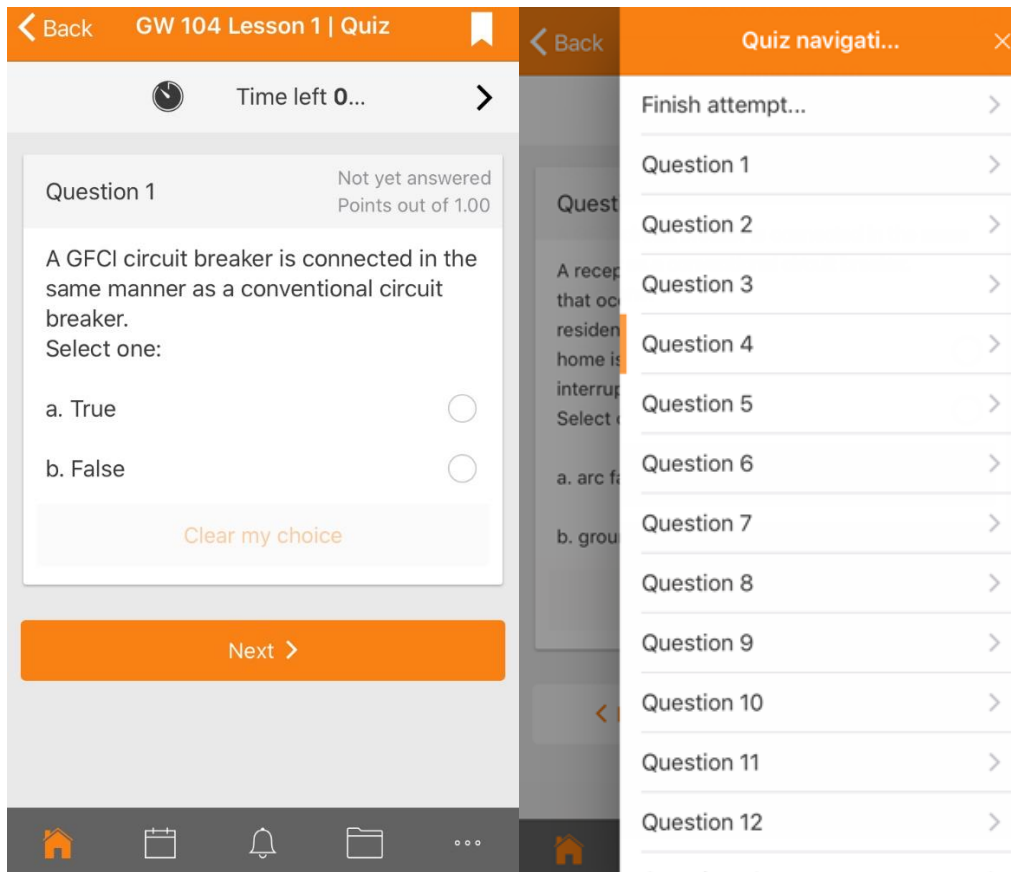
Back GW 104 Lesson 1 | Quiz

Time left 0...

Question 1

Not yet answered
Points out of 1.00

A GFCI circuit breaker is connected in the same manner as a conventional circuit breaker.
Select one:

a. True

b. False

Clear my choice

Next

Back

Quest

A recep
that oc
residen
home is
interrup
Select

a. arc f

b. grou

Quiz navigati...

Finish attempt...

Question 1

Question 2

Question 3

Question 4

Question 5

Question 6

Question 7

Question 8

Question 9

Question 10

Question 11

Question 12